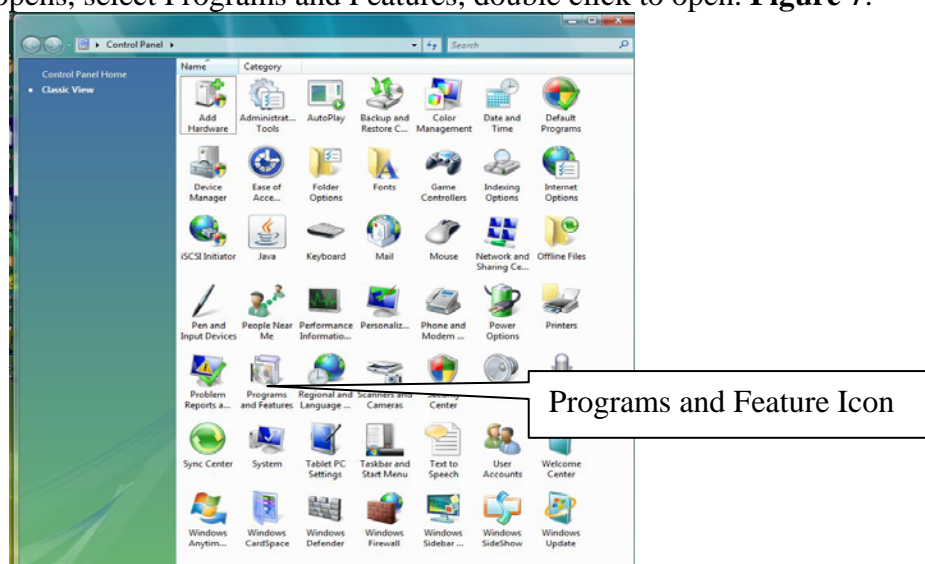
opens, select Programs and Features, double click to open. **Figure 7**.

Control Panel

Search

Control Panel Home

Classic View

Name Category

Add Hardware

Administrat... Tools

AutoPlay

Backup and Restore C...

Color Management

Date and Time

Default Programs

Device Manager

Ease of Acce...

Folder Options

Fonts

Game Controllers

Indexing Options

Internet Options

iSCSI Initiator

Java

Keyboard

Mail

Mouse

Network and Sharing Ce...

Offline Files

Pen and Input Devices

People Near Me

Performance Informatio...

Personaliz...

Phone and Modem ...

Power Options

Printers

Problem Reports a...

Programs and Features

Regional and Language ...

Scanners and Cameras

Security Center

Programs and Feature Icon

Sync Center

System

Tablet PC Settings

Taskbar and Start Menu

Text to Speech

User Accounts

Welcome Center

Windows Anytim...

Windows CardSpace

Windows Defender

Windows Firewall

Windows Sidebar ...

Windows SideShow

Windows Update